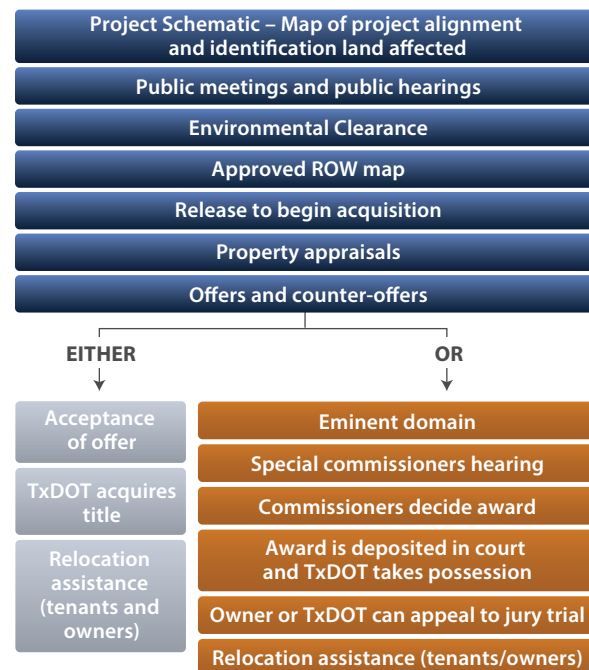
Project Schematic – Map of project alignment and identification land affected

Public meetings and public hearings

Environmental Clearance

Approved ROW map

Release to begin acquisition

Property appraisals

Offers and counter-offers

EITHER

OR

Acceptance of offer

TxDOT acquires title

Relocation assistance (tenants and owners)

Eminent domain

Special commissioners hearing

Commissioners decide award

Award is deposited in court and TxDOT takes possession

Owner or TxDOT can appeal to jury trial

Relocation assistance (tenants/owners)